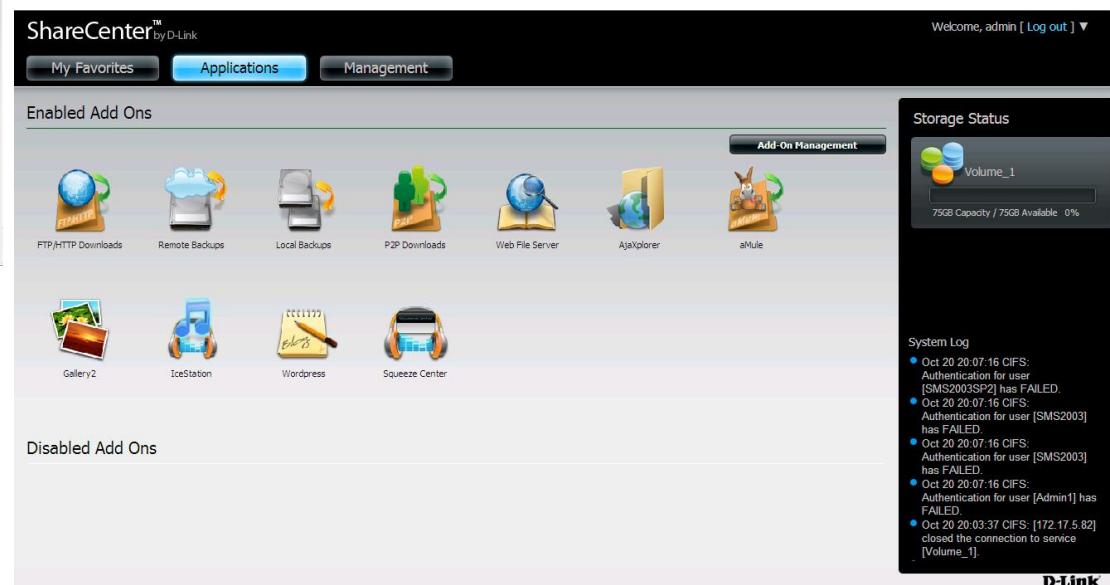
ShareCenter™ by D-Link

Welcome, admin [ Log out ] ▼

My Favorites Applications Management

Enabled Add Ons

Add-On Management

FTP/HTTP Downloads
Remote Backups
Local Backups
P2P Downloads
Web File Server
AjaXplorer
aMule

Gallery2
IceStation
Wordpress
Squeeze Center

Disabled Add Ons

Storage Status

Volume_1

75GB Capacity / 75GB Available 0%

System Log

• Oct 20 20:07:16 CIFS: Authentication for user [SMS2003SP2] has FAILED.
• Oct 20 20:07:16 CIFS: Authentication for user [SMS2003] has FAILED.
• Oct 20 20:07:16 CIFS: Authentication for user [SMS2003] has FAILED.
• Oct 20 20:07:16 CIFS: Authentication for user [Admin1] has FAILED.
• Oct 20 20:03:37 CIFS: [172.17.5.82] closed the connection to service [Volume_1].

D-Link